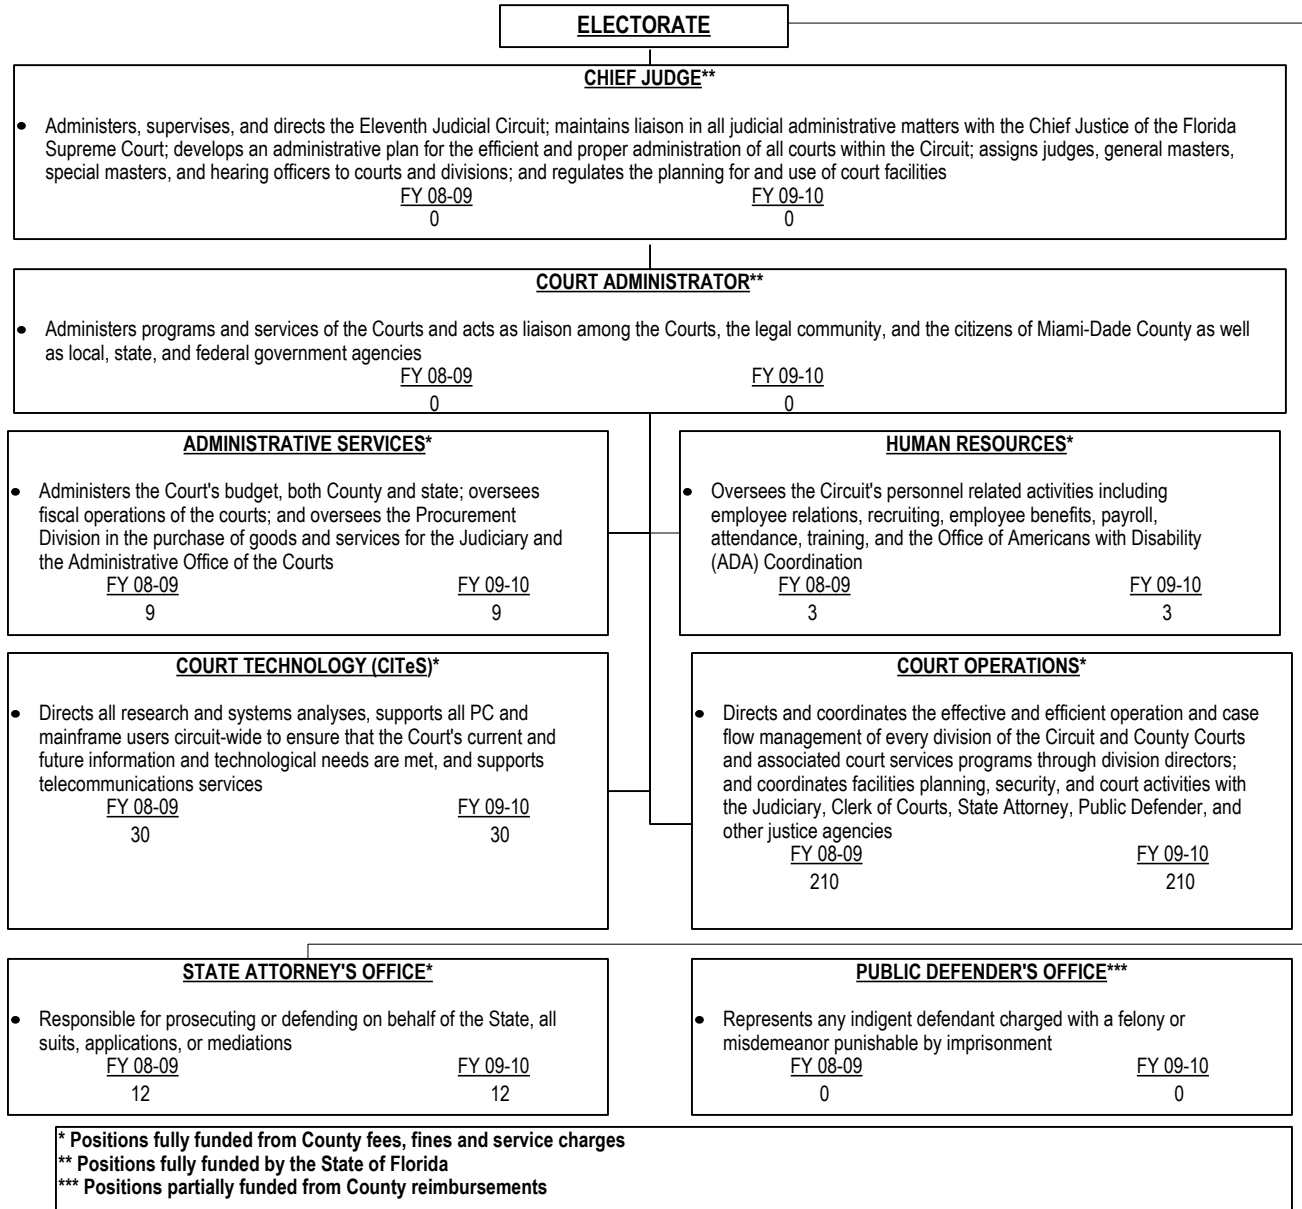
ELECTORATE

CHIEF JUDGE**

• Administers, supervises, and directs the Eleventh Judicial Circuit; maintains liaison in all judicial administrative matters with the Chief Justice of the Florida Supreme Court; develops an administrative plan for the efficient and proper administration of all courts within the Circuit; assigns judges, general masters, special masters, and hearing officers to courts and divisions; and regulates the planning for and use of court facilities

FY 08-09 FY 09-10
0 0

COURT ADMINISTRATOR**

• Administers programs and services of the Courts and acts as liaison among the Courts, the legal community, and the citizens of Miami-Dade County as well as local, state, and federal government agencies

FY 08-09 FY 09-10
0 0

ADMINISTRATIVE SERVICES*

• Administers the Court's budget, both County and state; oversees fiscal operations of the courts; and oversees the Procurement Division in the purchase of goods and services for the Judiciary and the Administrative Office of the Courts

FY 08-09 FY 09-10
9 9

HUMAN RESOURCES*

• Oversees the Circuit's personnel related activities including employee relations, recruiting, employee benefits, payroll, attendance, training, and the Office of Americans with Disability (ADA) Coordination

FY 08-09 FY 09-10
3 3

COURT TECHNOLOGY (CITeS)*

• Directs all research and systems analyses, supports all PC and mainframe users circuit-wide to ensure that the Court's current and future information and technological needs are met, and supports telecommunications services

FY 08-09 FY 09-10
30 30

COURT OPERATIONS*

• Directs and coordinates the effective and efficient operation and case flow management of every division of the Circuit and County Courts and associated court services programs through division directors; and coordinates facilities planning, security, and court activities with the Judiciary, Clerk of Courts, State Attorney, Public Defender, and other justice agencies

FY 08-09 FY 09-10
210 210

STATE ATTORNEY'S OFFICE*

• Responsible for prosecuting or defending on behalf of the State, all suits, applications, or mediations

FY 08-09 FY 09-10
12 12

PUBLIC DEFENDER'S OFFICE***

• Represents any indigent defendant charged with a felony or misdemeanor punishable by imprisonment

FY 08-09 FY 09-10
0 0

* Positions fully funded from County fees, fines and service charges
** Positions fully funded by the State of Florida
*** Positions partially funded from County reimbursements